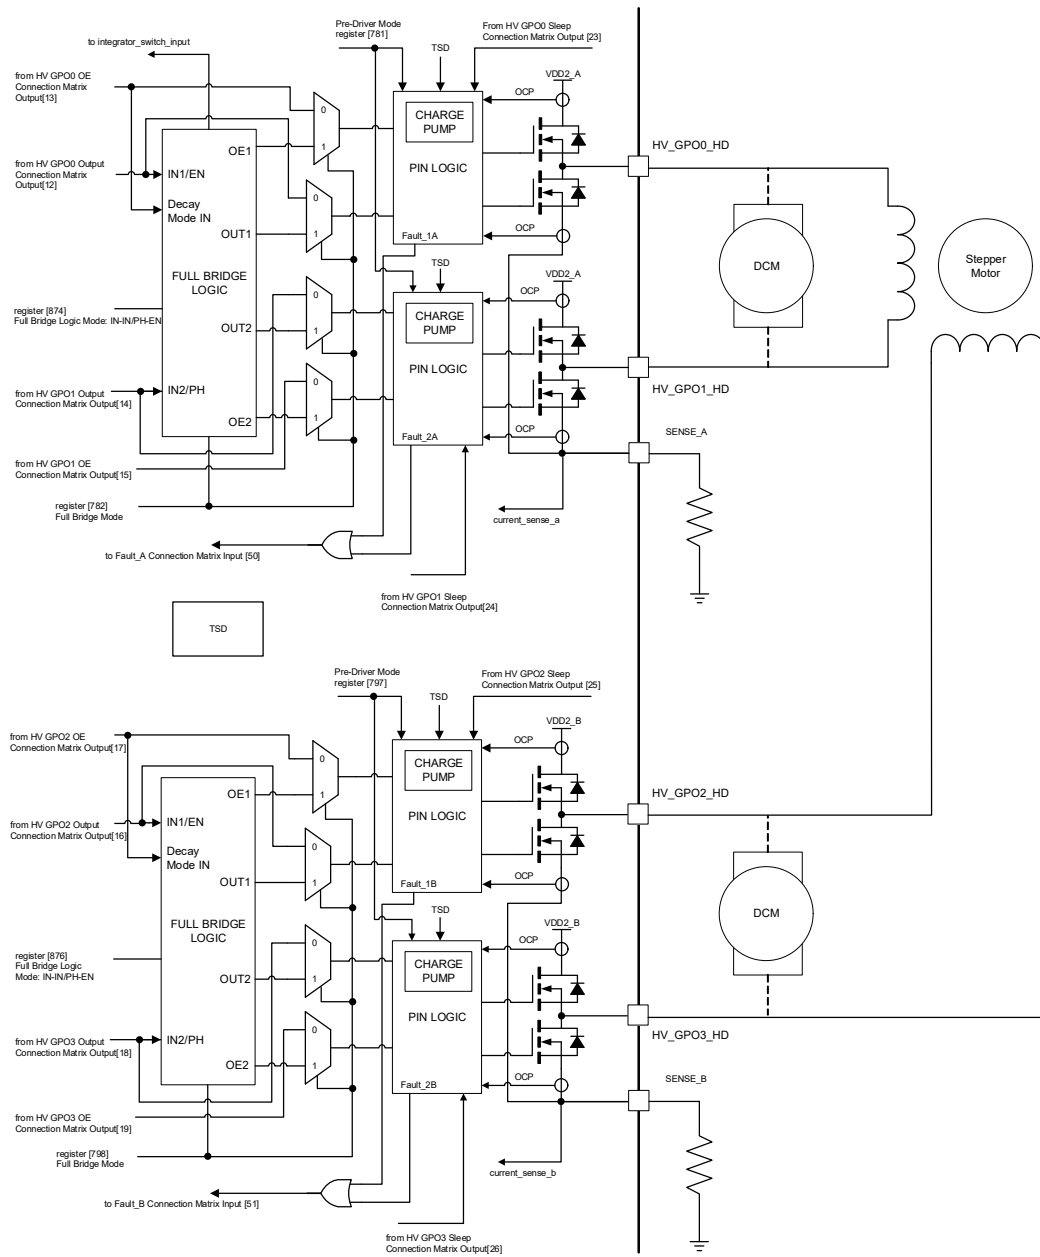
to integrator_switch_input

Pre-Driver Mode register [781]

TSD

From HV GPO0 Sleep Connection Matrix Output [23]

from HV GPO0 OE Connection Matrix Output[13]

0

1

CHARGE PUMP

VDD2_A

OCP

OE1

from HV GPO0 Output Connection Matrix Output[12]

IN1/EN

PIN LOGIC

HV_GPO0_HD

Decay Mode IN

0

OUT1

1

Fault_1A

OCP

FULL BRIDGE LOGIC

TSD

DCM

Stepper Motor

VDD2_A

register [874] Full Bridge Logic Mode: IN-IN/PH-EN

0

OCP

CHARGE PUMP

OUT2

1

from HV GPO1 Output Connection Matrix Output[14]

IN2/PH

PIN LOGIC

0

HV_GPO1_HD

OE2

1

OCP

Fault_2A

SENSE_A

from HV GPO1 OE Connection Matrix Output[15]

register [782] Full Bridge Mode

current_sense_a

to Fault_A Connection Matrix Input [50]

from HV GPO1 Sleep Connection Matrix Output[24]

TSD

Pre-Driver Mode register [797]

From HV GPO2 Sleep Connection Matrix Output [25]

TSD

from HV GPO2 OE Connection Matrix Output[17]

VDD2_B

0

OCP

CHARGE PUMP

OE1

1

from HV GPO2 Output Connection Matrix Output[16]

IN1/EN

PIN LOGIC

HV_GPO2_HD

Decay Mode IN

0

OUT1

1

Fault_1B

OCP

FULL BRIDGE LOGIC

TSD

DCM

VDD2_B

register [876] Full Bridge Logic Mode: IN-IN/PH-EN

0

OCP

CHARGE PUMP

OUT2

1

from HV GPO3 Output Connection Matrix Output[18]

IN2/PH

PIN LOGIC

0

HV_GPO3_HD

OE2

1

OCP

Fault_2B

SENSE_B

from HV GPO3 OE Connection Matrix Output[19]

register [798] Full Bridge Mode

current_sense_b

to Fault_B Connection Matrix Input [51]

from HV GPO3 Sleep Connection Matrix Output[26]